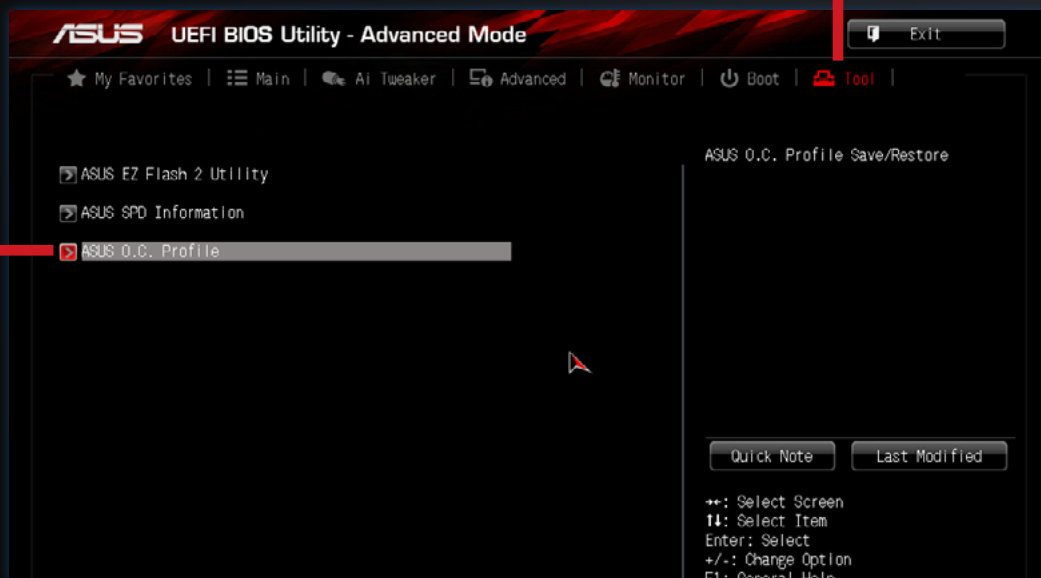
ASUS UEFI BIOS Utility - Advanced Mode

Exit

My Favorites | Main | Ai Tweaker | Advanced | Monitor | Boot | Tool |

ASUS EZ Flash 2 Utility

ASUS SPD Information

ASUS O.C. Profile

ASUS O.C. Profile Save/Restore

Quick Note

Last Modified

→←: Select Screen
↑↓: Select Item
Enter: Select
+/-: Change Option
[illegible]